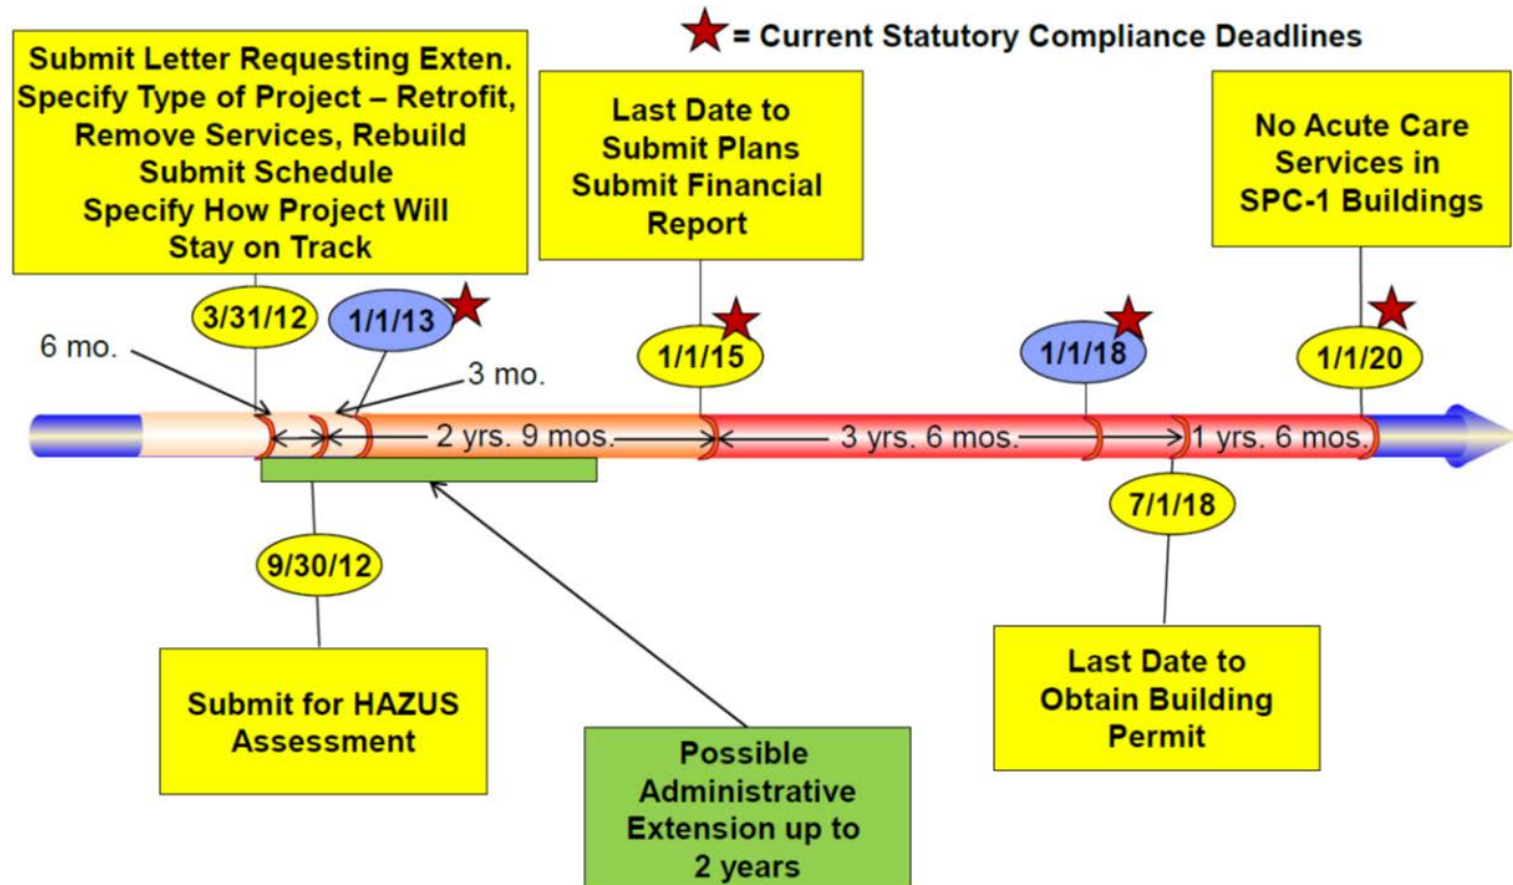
★ = Current Statutory Compliance Deadlines

Submit Letter Requesting Exten.
Specify Type of Project – Retrofit, Remove Services, Rebuild
Submit Schedule
Specify How Project Will Stay on Track

Last Date to Submit Plans
Submit Financial Report

No Acute Care Services in SPC-1 Buildings

3/31/12

1/1/13

6 mo.

3 mo.

1/1/15

1/1/18

1/1/20

2 yrs. 9 mos.

3 yrs. 6 mos.

1 yrs. 6 mos.

7/1/18

9/30/12

Submit for HAZUS Assessment

Possible Administrative Extension up to 2 years

Last Date to Obtain Building Permit